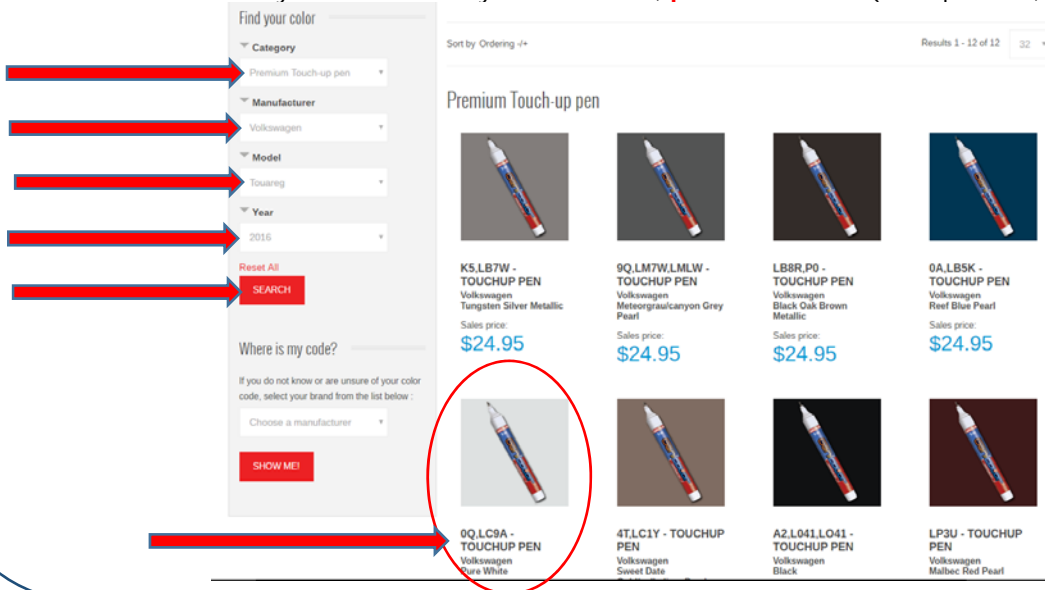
Find your color

Category

Premium Touch-up pen

Manufacturer

Volkswagen

Model

Touareg

Year

2016

Reset All

SEARCH

Where is my code?

If you do not know or are unsure of your color code, select your brand from the list below :

Choose a manufacturer

SHOW ME!

Sort by Ordering -/+

Results 1 - 12 of 12 32

Premium Touch-up pen

K5,LB7W - TOUCHUP PEN
Volkswagen
Tungsten Silver Metallic
Sales price:
$24.95

9Q,LM7W,LMLW - TOUCHUP PEN
Volkswagen
Meteorgrau/canyon Grey Pearl
Sales price:
$24.95

LB8R,P0 - TOUCHUP PEN
Volkswagen
Black Oak Brown Metallic
Sales price:
$24.95

0A,LB5K - TOUCHUP PEN
Volkswagen
Reef Blue Pearl
Sales price:
$24.95

0Q,LC9A - TOUCHUP PEN
Volkswagen
Pure White

4T,LC1Y - TOUCHUP PEN
Volkswagen
Sweet Date

A2,L041,LO41 - TOUCHUP PEN
Volkswagen
Black

LP3U - TOUCHUP PEN
Volkswagen
Malbec Red Pearl